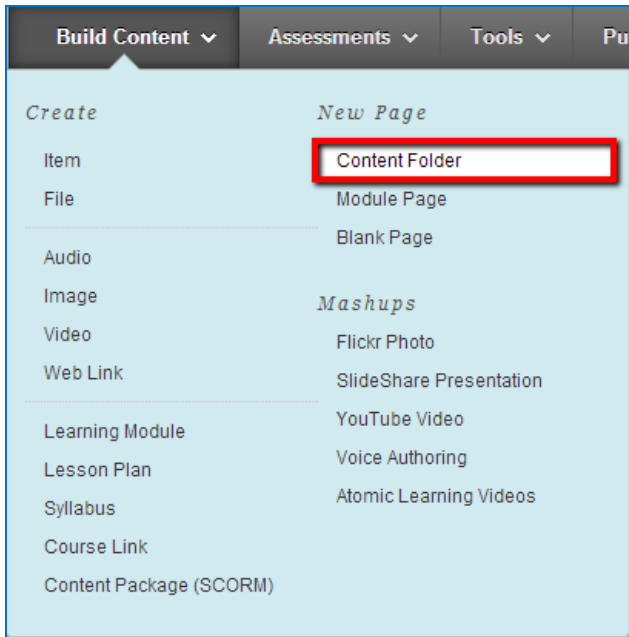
Build Content ⌄ Assessments ⌄ Tools ⌄ Pu

Create

Item
File

Audio
Image
Video
Web Link

Learning Module
Lesson Plan
Syllabus
Course Link
Content Package (SCORM)

New Page

Content Folder
Module Page
Blank Page

Mashups

Flickr Photo
SlideShare Presentation
YouTube Video
Voice Authoring
Atomic Learning Videos